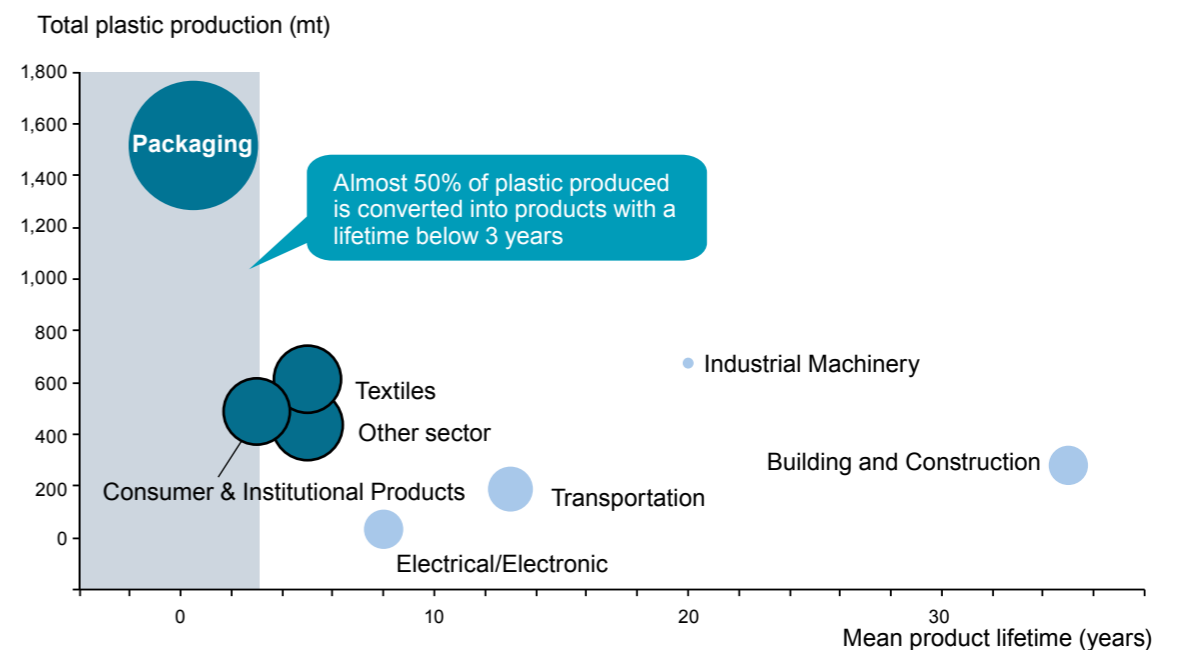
Total plastic production (mt)

1,800
1,600
1,400
1,200
1,000
800
600
400
200
0

Packaging

Almost 50% of plastic produced is converted into products with a lifetime below 3 years

Industrial Machinery

Textiles

Other sector

Building and Construction

Consumer & Institutional Products

Transportation

Electrical/Electronic

0
10
20
30

Mean product lifetime (years)